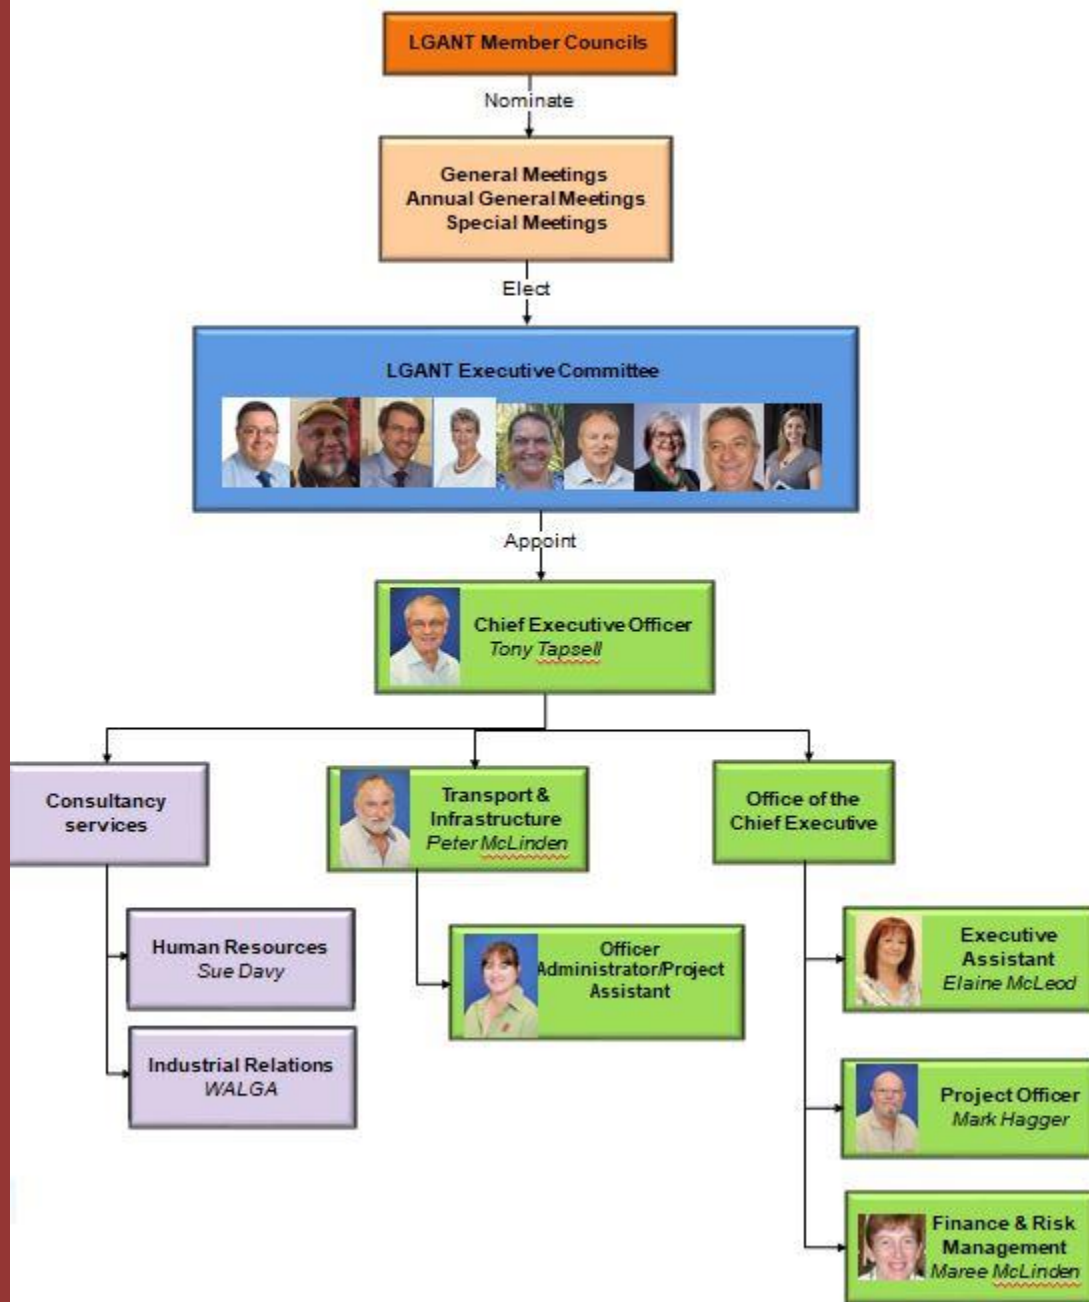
LGANT Member Councils

Nominate

General Meetings
Annual General Meetings
Special Meetings

Elect

LGANT Executive Committee

Appoint

Chief Executive Officer
Tony Tapsell

Consultancy services

Transport & Infrastructure
Peter McLinden

Office of the Chief Executive

Human Resources
Sue Davy

Industrial Relations
WALGA

Officer Administrator/Project Assistant

Executive Assistant
Elaine McLeod

Project Officer
Mark Hagger

Finance & Risk Management
Maree McLinden